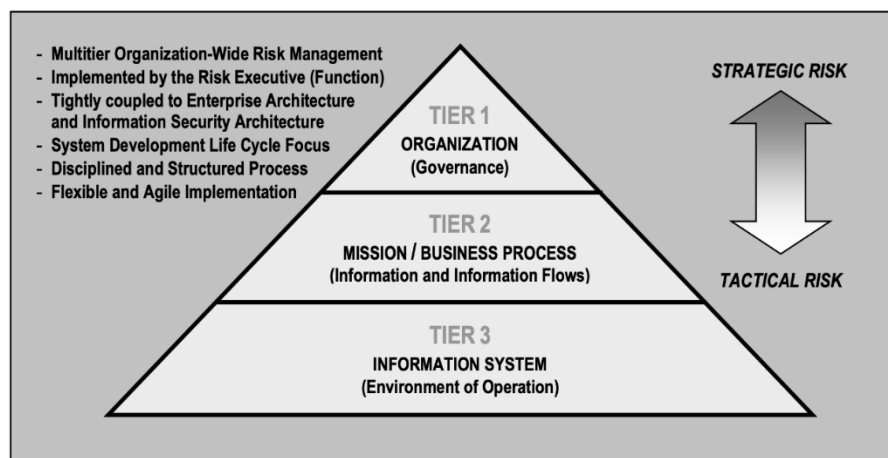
- Multitier Organization-Wide Risk Management
- Implemented by the Risk Executive (Function)
- Tightly coupled to Enterprise Architecture and Information Security Architecture
- System Development Life Cycle Focus
- Disciplined and Structured Process
- Flexible and Agile Implementation

STRATEGIC RISK

TIER 1
ORGANIZATION
(Governance)

TIER 2
MISSION / BUSINESS PROCESS
(Information and Information Flows)

TACTICAL RISK

TIER 3
INFORMATION SYSTEM
(Environment of Operation)